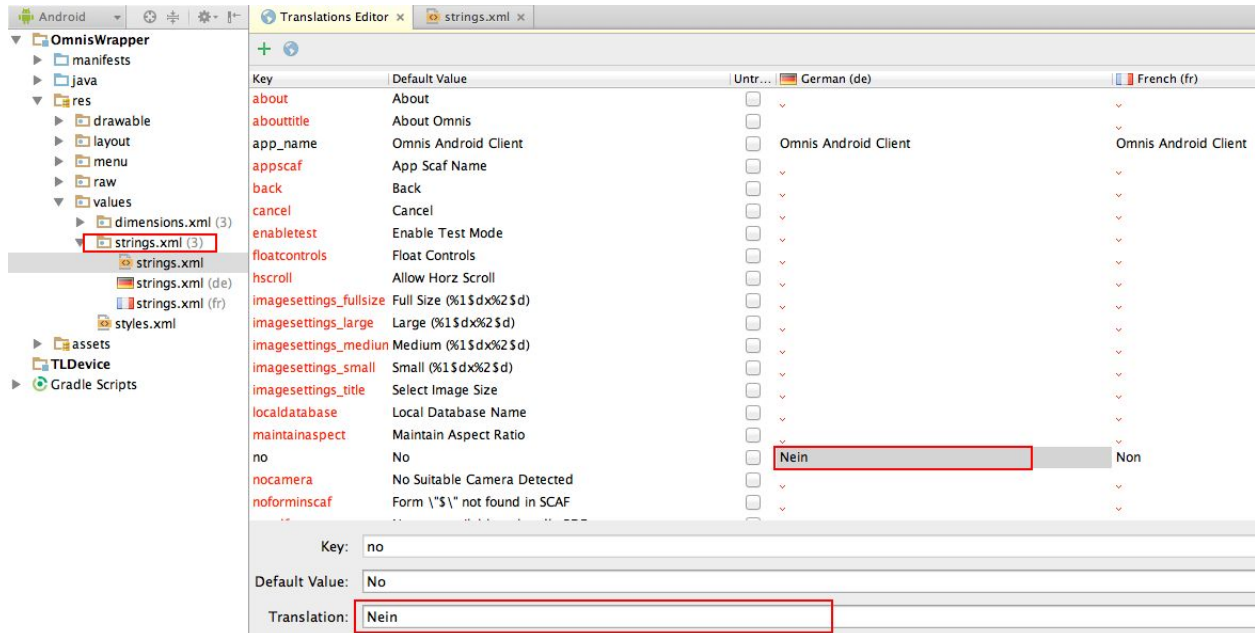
Android

OmnisWrapper
manifests
java
res
drawable
layout
menu
raw
values
dimensions.xml (3)
strings.xml (3)
strings.xml
strings.xml (de)
strings.xml (fr)
styles.xml
assets
TLDevice
Gradle Scripts

Translations Editor ×
strings.xml ×

| Key | Default Value | Untr... | German (de) | French (fr) |
|---|---|---|---|---|
| about | About | | | |
| abouttitle | About Omnis | | | |
| app_name | Omnis Android Client | | Omnis Android Client | Omnis Android Client |
| appscaf | App Scaf Name | | | |
| back | Back | | | |
| cancel | Cancel | | | |
| enabletest | Enable Test Mode | | | |
| floatcontrols | Float Controls | | | |
| hscroll | Allow Horz Scroll | | | |
| imagesettings_fullsize | Full Size (%1$dx%2$d) | | | |
| imagesettings_large | Large (%1$dx%2$d) | | | |
| imagesettings_mediun | Medium (%1$dx%2$d) | | | |
| imagesettings_small | Small (%1$dx%2$d) | | | |
| imagesettings_title | Select Image Size | | | |
| localdatabase | Local Database Name | | | |
| maintainaspect | Maintain Aspect Ratio | | | |
| no | No | | Nein | Non |
| nocamera | No Suitable Camera Detected | | | |
| noforminscaf | Form \"$\" not found in SCAF | | | |

Key: no
Default Value: No
Translation: Nein